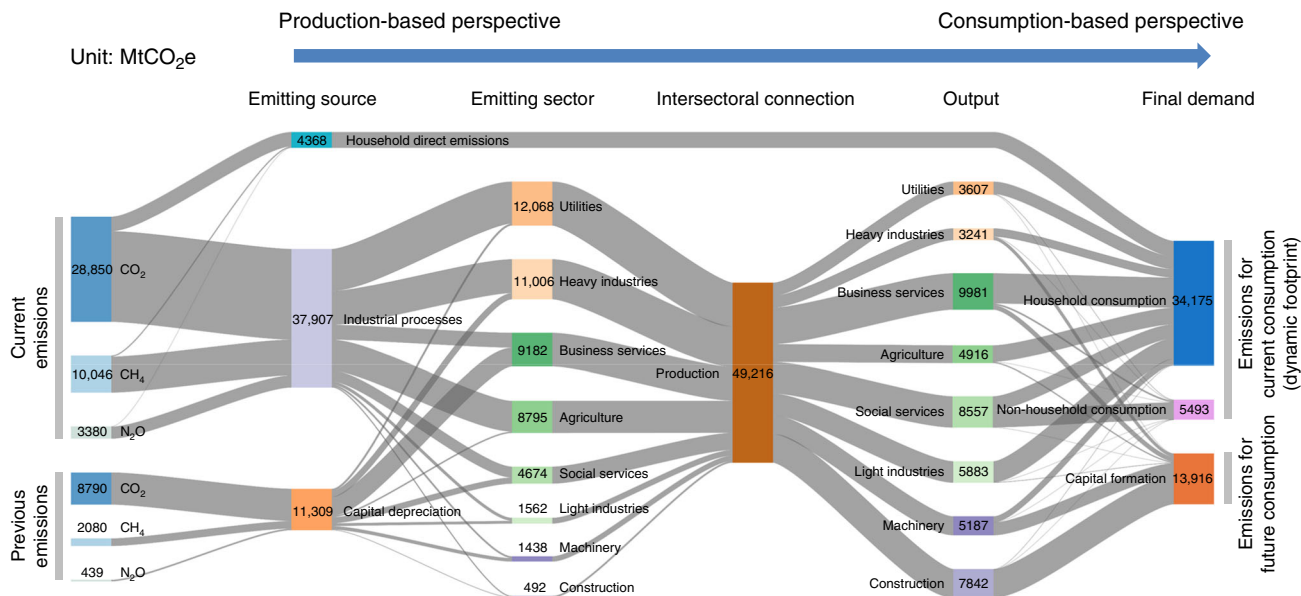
Production-based perspective

Consumption-based perspective

Unit: $MtCO_2e$

Emitting source

Emitting sector

Intersectoral connection

Output

Final demand

4368 Household direct emissions

Current emissions

28,850 $CO_2$

10,046 $CH_4$

3380 $N_2O$

Previous emissions

8790 $CO_2$

2080 $CH_4$

439 $N_2O$

37,907 Industrial processes

11,309 Capital depreciation

12,068 Utilities

11,006 Heavy industries

9182 Business services

8795 Agriculture

4674 Social services

1562 Light industries

1438 Machinery

492 Construction

Production 49,216

Utilities 3607

Heavy industries 3241

Business services 9981

Agriculture 4916

Social services 8557

Light industries 5883

Machinery 5187

Construction 7842

Household consumption 34,175

Non-household consumption 5493

Capital formation 13,916

Emissions for current consumption (dynamic footprint)

Emissions for future consumption